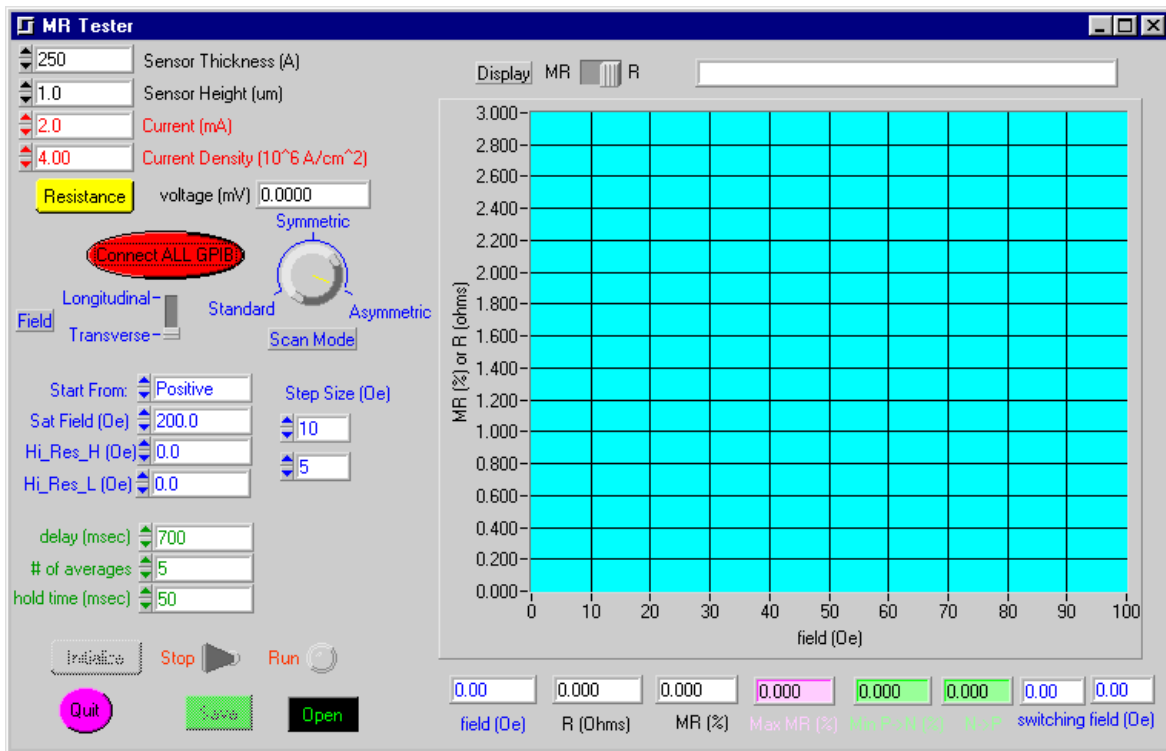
MR Tester

250 Sensor Thickness (A)
1.0 Sensor Height (um)
2.0 Current (mA)
4.00 Current Density (10^6 A/cm^2)

Resistance voltage (mV) 0.0000

Connect ALL GPIB

Symmetric
Standard
Asymmetric
Scan Mode

Longitudinal
Field
Transverse

Start From: Positive
Sat Field (Oe) 200.0
Hi_Res_H (Oe) 0.0
Hi_Res_L (Oe) 0.0

Step Size (Oe)
10
5

delay (msec) 700
# of averages 5
hold time (msec) 50

Initialize Stop Run

Quit Save Open

Display MR R

3.000
2.800
2.600
2.400
2.200
2.000
1.800
1.600
1.400
1.200
1.000
0.800
0.600
0.400
0.200
0.000
MR (%) or R (ohms)
0 10 20 30 40 50 60 70 80 90 100
field (Oe)

| 0.00 | 0.000 | 0.000 | 0.000 | 0.000 | 0.000 | 0.00 | 0.00 |
|---|---|---|---|---|---|---|---|
| field (Oe) | R (Ohms) | MR (%) | Max MR (%) | Min P->N (%) | N->P | switching field (Oe) | |